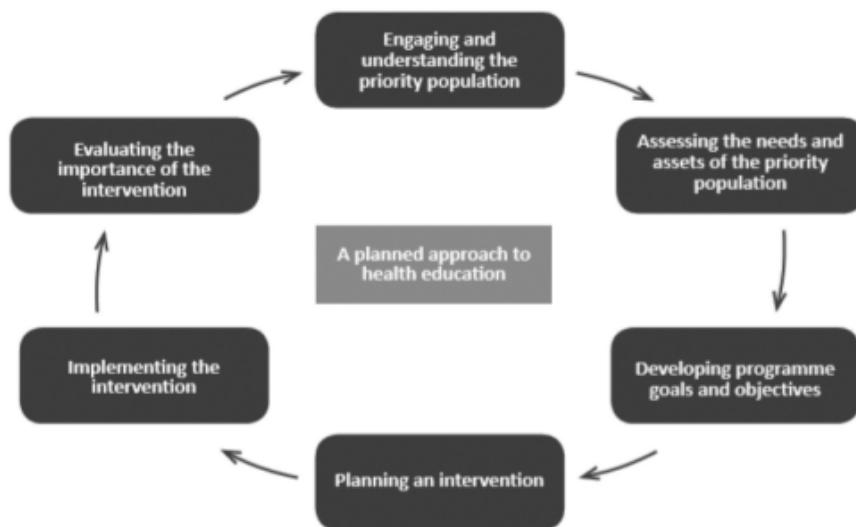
Engaging and understanding the priority population

Assessing the needs and assets of the priority population

Developing programme goals and objectives

Planning an intervention

Implementing the intervention

Evaluating the importance of the intervention

A planned approach to health education